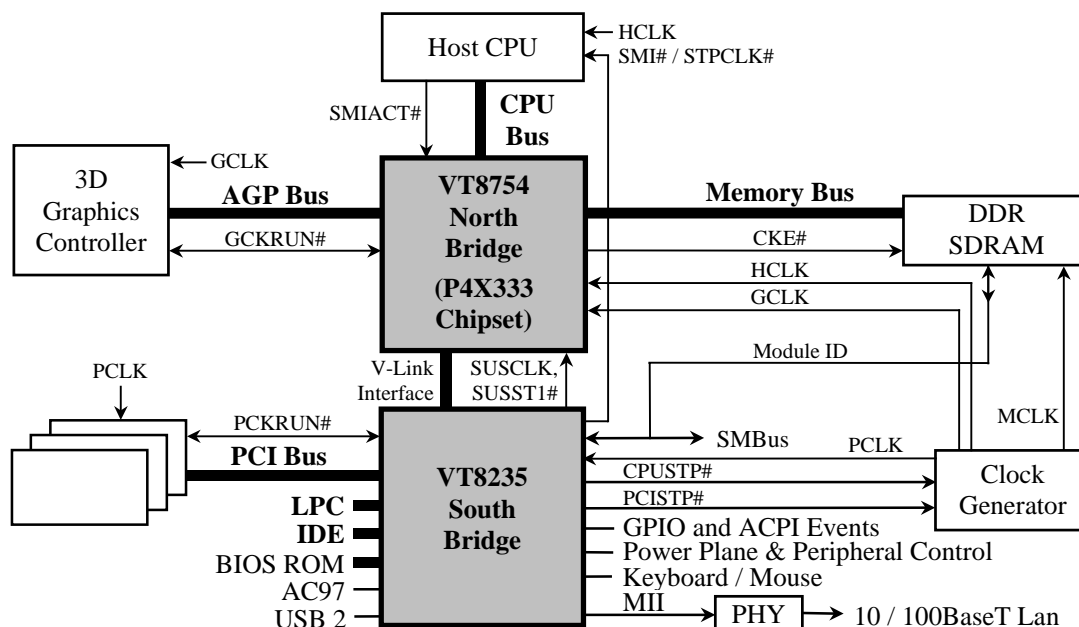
Host CPU
HCLK
SMI# / STPCLK#
SMIACT#
CPU Bus
GCLK
3D Graphics Controller
AGP Bus
GCKRUN#
VT8754 North Bridge (P4X333 Chipset)
Memory Bus
DDR SDRAM
CKE#
HCLK
GCLK
Module ID
PCLK
V-Link Interface
SUSCLK, SUSST1#
PCKRUN#
PCI Bus
VT8235 South Bridge
SMBus
PCLK
MCLK
CPUSTP#
PCISTP#
Clock Generator
LPC
IDE
BIOS ROM
AC97
USB 2
GPIO and ACPI Events
Power Plane & Peripheral Control
Keyboard / Mouse
MII
PHY
10 / 100BaseT Lan